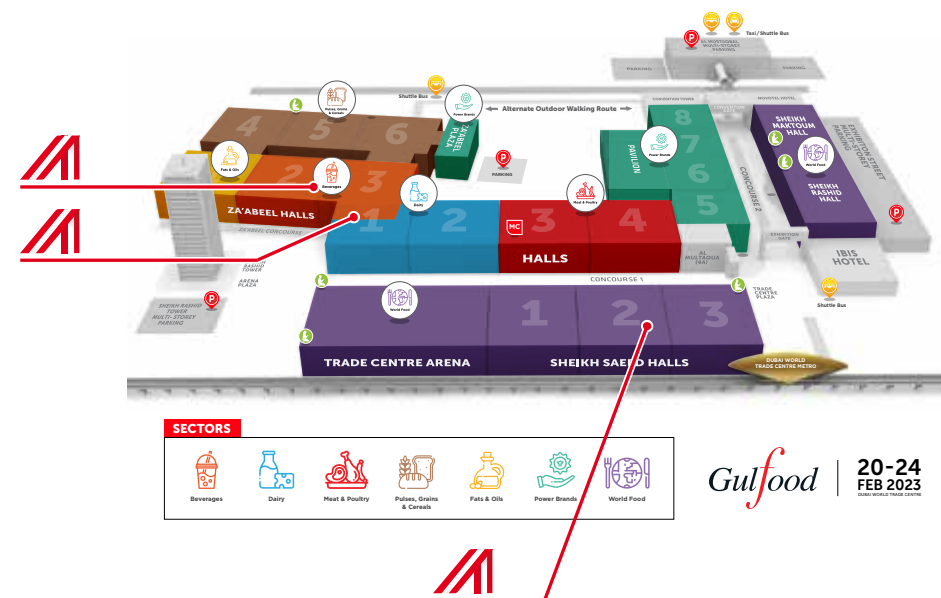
Taxi / Shuttle Bus

AL MUSTAQBAL MULTI-STOREY PARKING

PARKING

PARKING

Shuttle Bus

Pulses, Grains & Cereals

Power Brands

Alternate Outdoor Walking Route

CONVENTION TOWER

CONVENTION GATE

NOVOTEL HOTEL

4 5 6

ZA'ABEEL PLAZA

Fats & Oils

Beverages

PARKING

PAVILION

Power Brands

8 7 6 5

CONCOURSE 2

SHEIKH MAKTOUM HALL

World Food

SHEIKH RASHID HALL

EXHIBITION STREET PARKING

2 3

ZA'ABEEL HALLS

ZA'ABEEL CONCOURSE

Dairy

1 2

MC

Meat & Poultry

3 4

HALLS

AL MUSTAQBAL (4A)

EXHIBITION GATE

IBIS HOTEL

RASHID TOWER

ARENA PLAZA

CONCOURSE 1

TRADE CENTRE PLAZA

Shuttle Bus

SHEIKH RASHID TOWER MULTI-STOREY PARKING

World Food

1 2 3

TRADE CENTRE ARENA

SHEIKH SAEED HALLS

DUBAI WORLD TRADE CENTRE METRO

SECTORS

Beverages

Dairy

Meat & Poultry

Pulses, Grains & Cereals

Fats & Oils

Power Brands

World Food

Gulfood

20-24 FEB 2023

DUBAI WORLD TRADE CENTRE